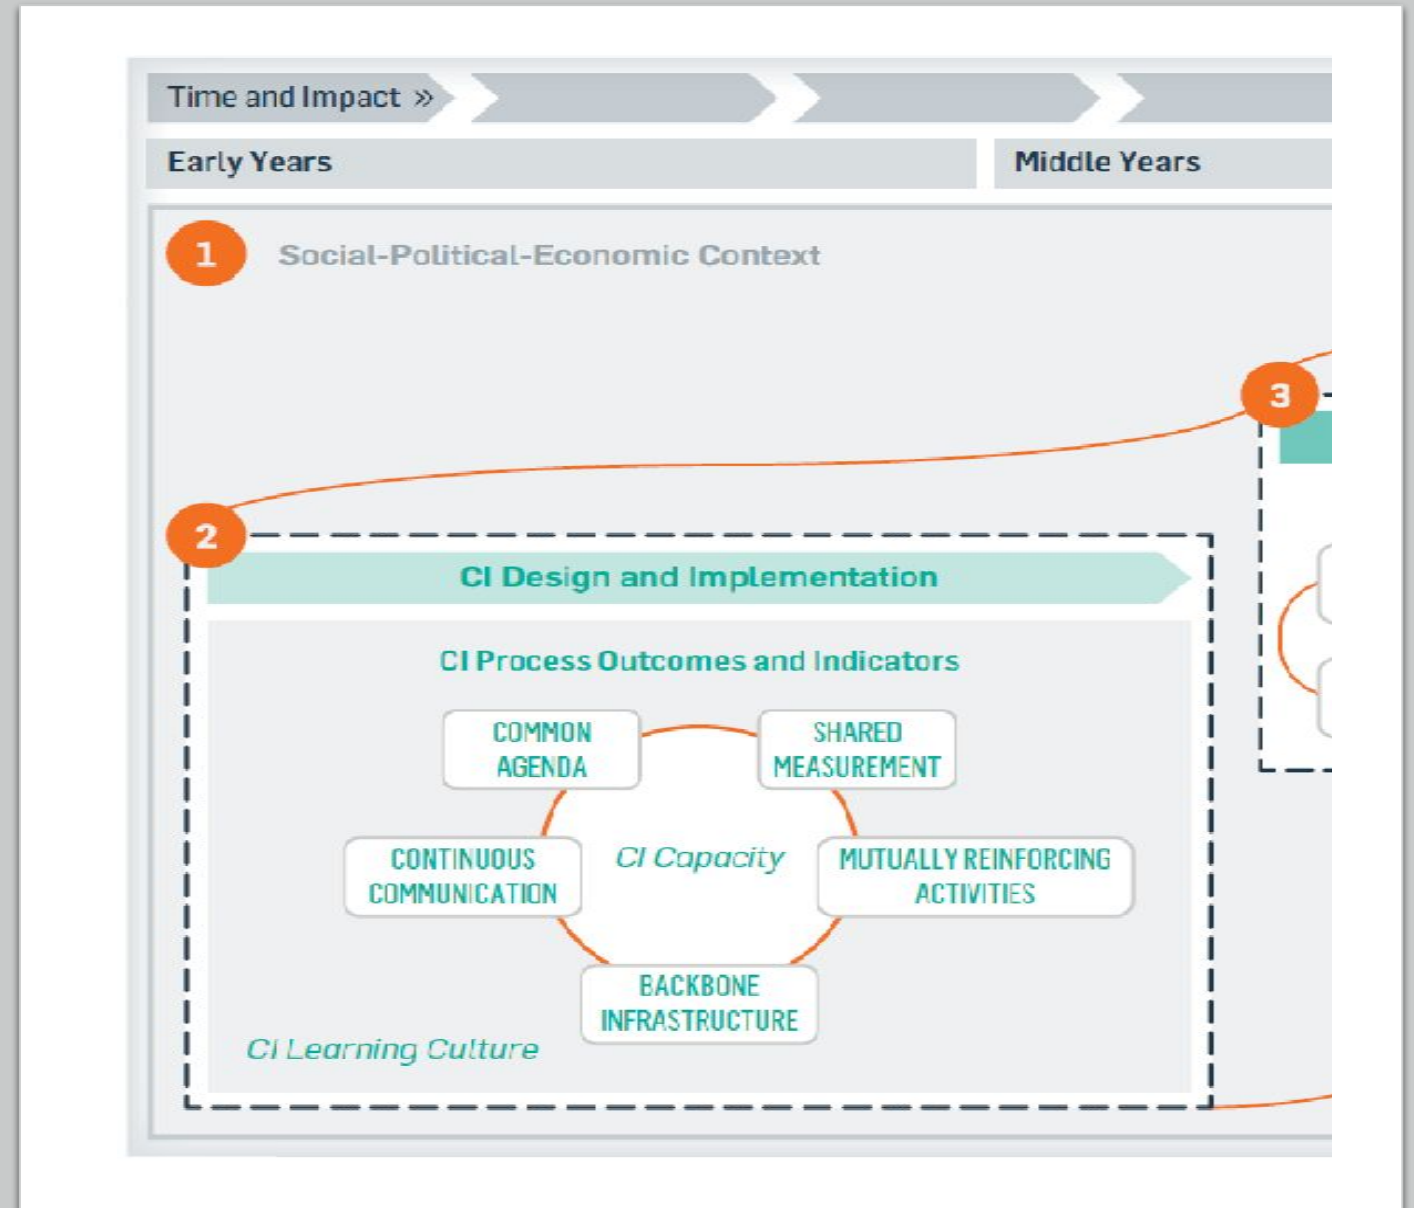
Time and Impact »

Early Years

Middle Years

1

Social-Political-Economic Context

3

2

CI Design and Implementation

CI Process Outcomes and Indicators

COMMON AGENDA

SHARED MEASUREMENT

CONTINUOUS COMMUNICATION

CI Capacity

MUTUALLY REINFORCING ACTIVITIES

BACKBONE INFRASTRUCTURE

CI Learning Culture